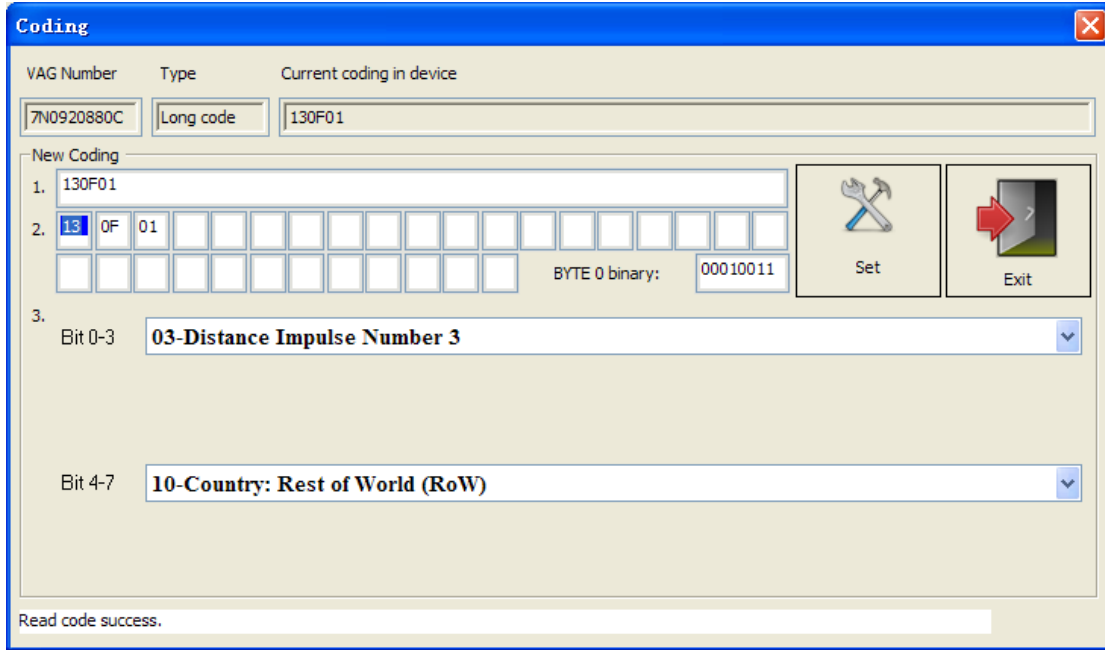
Coding

VAG Number
Type
Current coding in device

7N0920880C
Long code
130F01

New Coding

1. 130F01

2. 13 0F 01

BYTE 0 binary: 00010011

Set

Exit

3.

Bit 0-3 03-Distance Impulse Number 3

Bit 4-7 10-Country: Rest of World (RoW)

Read code success.